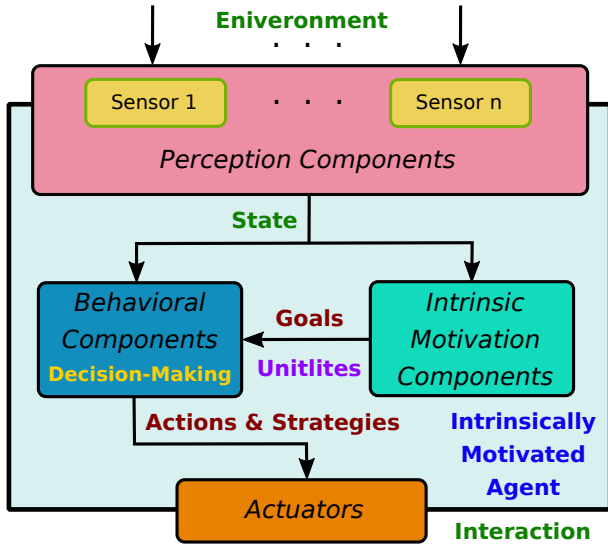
Eniveronment
. . .
Sensor 1
. . .
Sensor n
Perception Components
State
Behavioral Components
Decision-Making
Goals
Unitlites
Intrinsic Motivation Components
Actions & Strategies
Intrinsically Motivated Agent
Actuators
Interaction